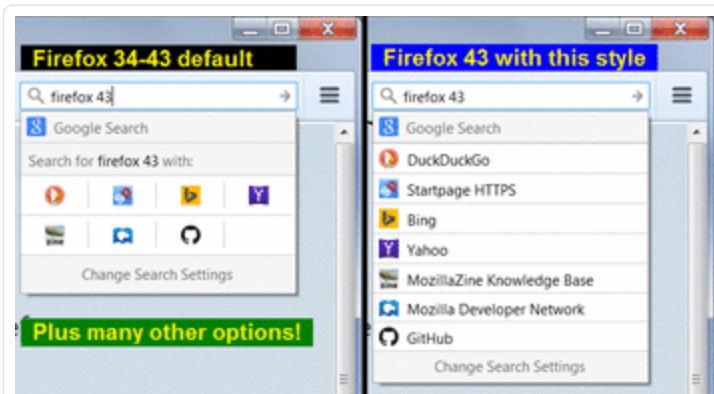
Firefox 34-43 default

firefox 43

Google Search

Search for firefox 43 with:

Change Search Settings

Plus many other options!

Firefox 43 with this style

firefox 43

Google Search

DuckDuckGo

Startpage HTTPS

Bing

Yahoo

MozillaZine Knowledge Base

Mozilla Developer Network

GitHub

Change Search Settings